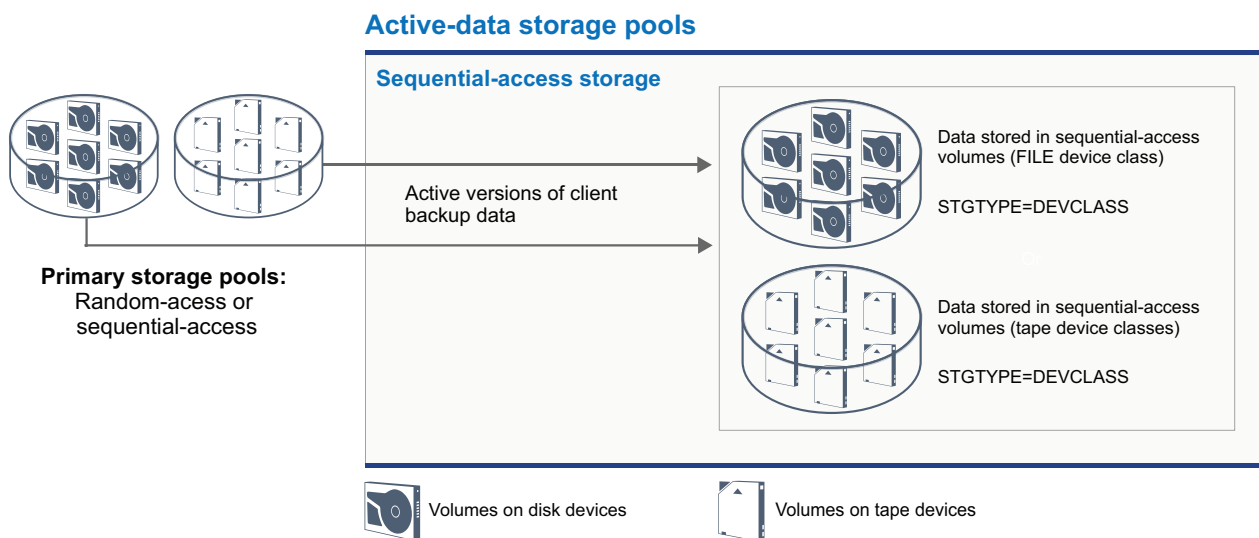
Active-data storage pools

Sequential-access storage

Data stored in sequential-access volumes (FILE device class)

STGTYPE=DEVCLASS

Active versions of client backup data

Primary storage pools: Random-acess or sequential-access

Data stored in sequential-access volumes (tape device classes)

STGTYPE=DEVCLASS

Volumes on disk devices

Volumes on tape devices